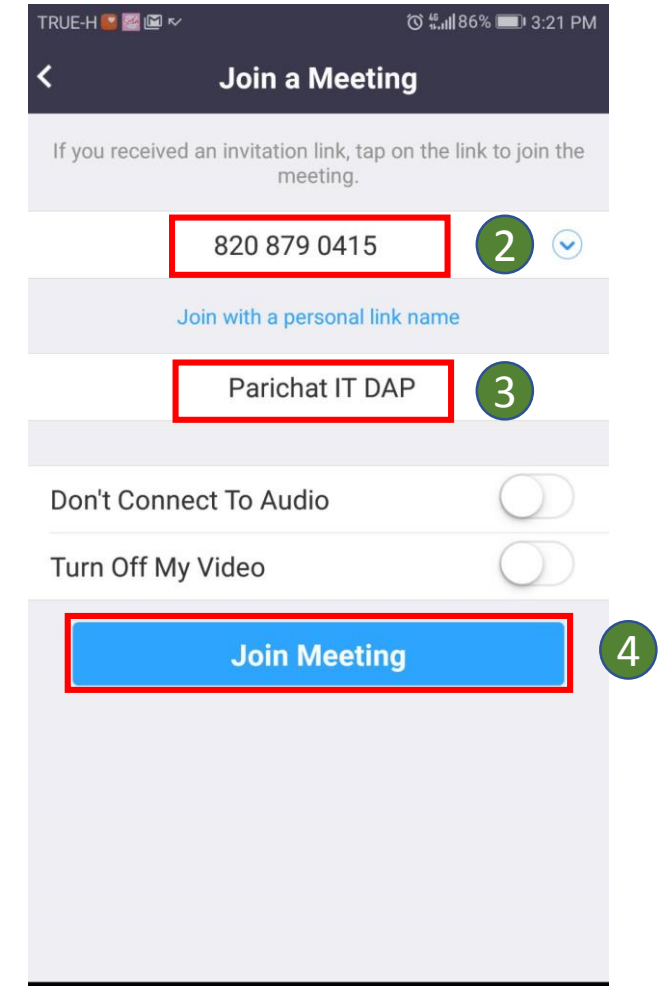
TRUE-H 86% 3:21 PM

Join a Meeting

If you received an invitation link, tap on the link to join the meeting.

820 879 0415

2

Join with a personal link name

Parichat IT DAP

3

Don't Connect To Audio

Turn Off My Video

Join Meeting

4